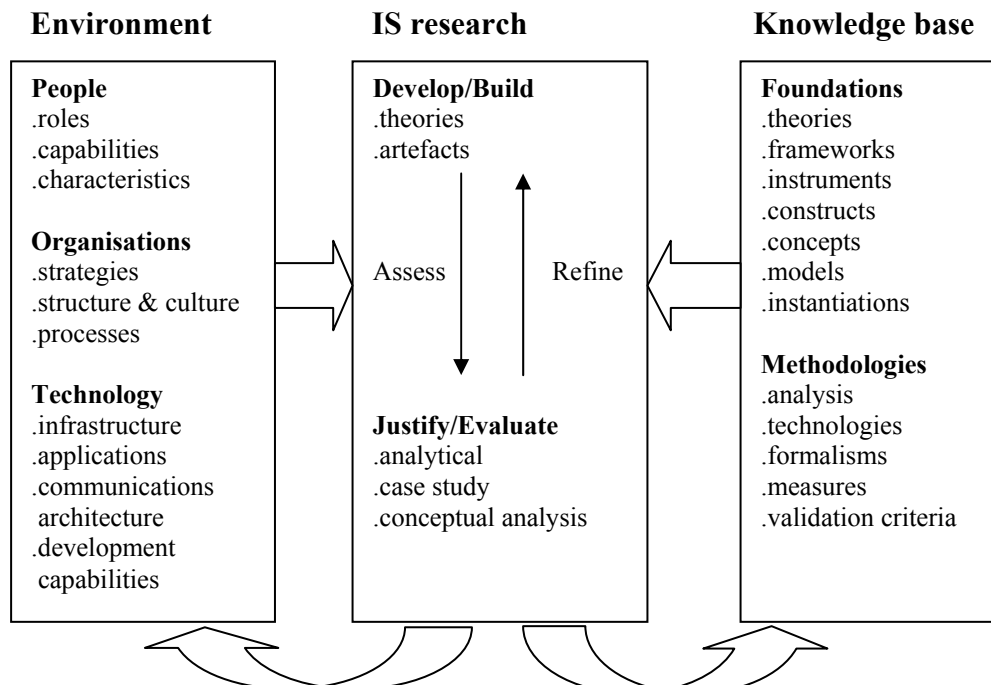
Environment

People
.roles
.capabilities
.characteristics

Organisations
.strategies
.structure & culture
.processes

Technology
.infrastructure
.applications
.communications architecture
.development capabilities

IS research

Develop/Build
.theories
.artefacts

Assess

Refine

Justify/Evaluate
.analytical
.case study
.conceptual analysis

Knowledge base

Foundations
.theories
.frameworks
.instruments
.constructs
.concepts
.models
.instantiations

Methodologies
.analysis
.technologies
.formalisms
.measures
.validation criteria